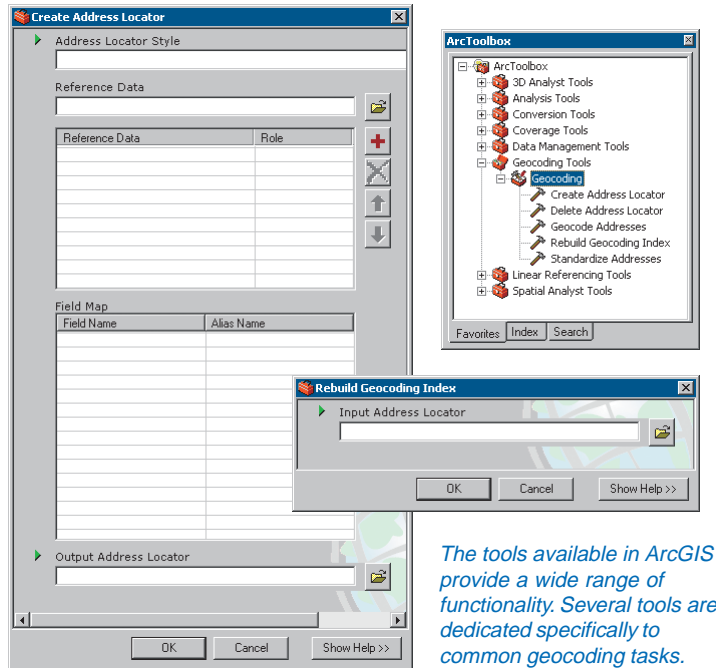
Create Address Locator

Address Locator Style

Reference Data

| Reference Data | Role |
|---|---|
| | |

Field Map

| Field Name | Alias Name |
|---|---|
| | |

Output Address Locator

OK Cancel Show Help >>

ArcToolbox

ArcToolbox
3D Analyst Tools
Analysis Tools
Conversion Tools
Coverage Tools
Data Management Tools
Geocoding Tools
Geocoding
Create Address Locator
Delete Address Locator
Geocode Addresses
Rebuild Geocoding Index
Standardize Addresses
Linear Referencing Tools
Spatial Analyst Tools

Favorites Index Search

Rebuild Geocoding Index

Input Address Locator

OK Cancel Show Help >>

The tools available in ArcGIS provide a wide range of functionality. Several tools are dedicated specifically to common geocoding tasks.